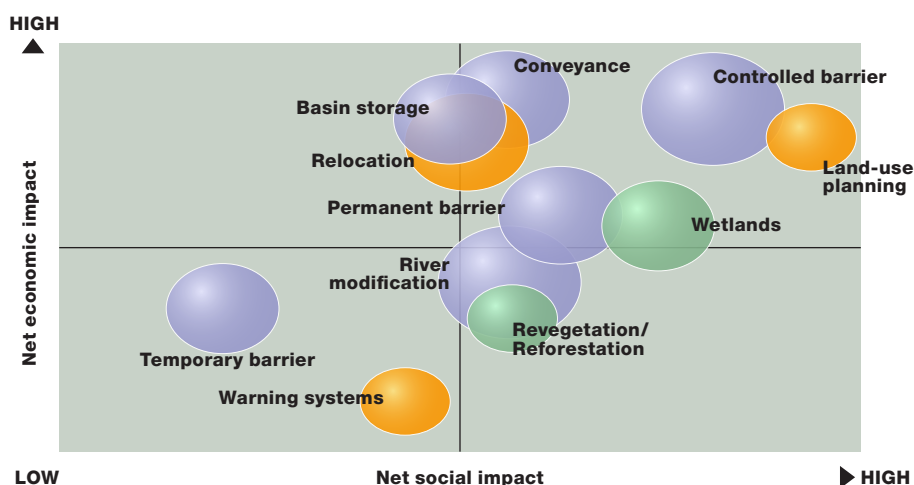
HIGH

Net economic impact

Conveyance

Controlled barrier

Basin storage

Relocation

Land-use planning

Permanent barrier

Wetlands

River modification

Temporary barrier

Revegetation/ Reforestation

Warning systems

LOW

Net social impact

HIGH